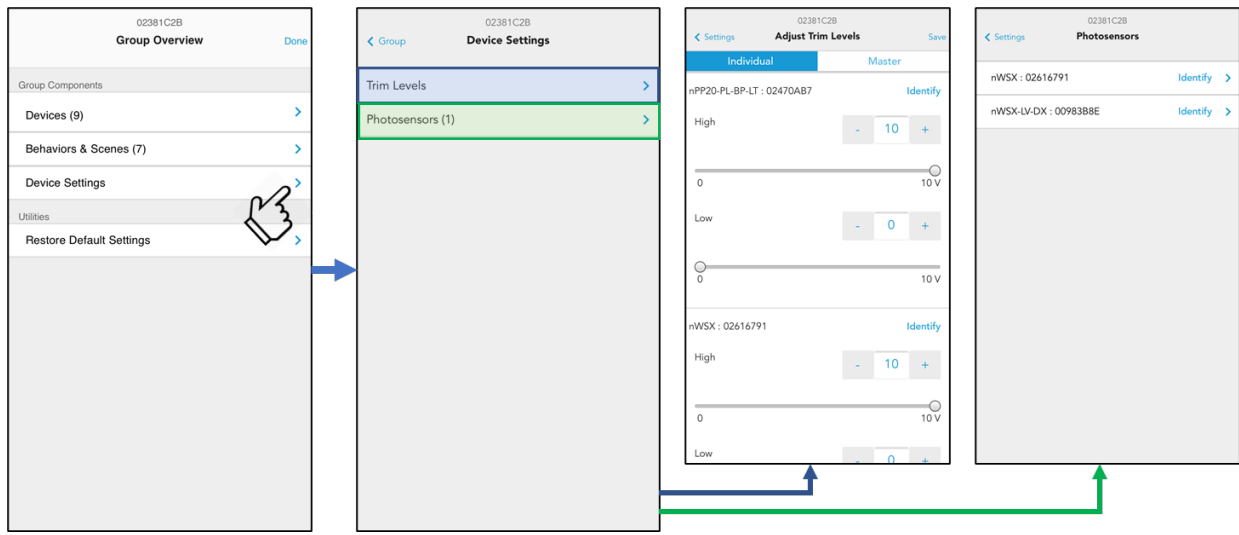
02381C2B
Group Overview
Done

Group Components
Devices (9)
Behaviors & Scenes (7)
Device Settings
Utilities
Restore Default Settings

02381C2B
Group
Device Settings
Trim Levels
Photosensors (1)

02381C2B
Settings
Adjust Trim Levels
Save
Individual
Master
nPP20-PL-BP-LT : 02470AB7
Identify
High
- 10 +
0
10 V
Low
- 0 +
0
10 V
nWSX : 02616791
Identify
High
- 10 +
0
10 V
Low
- 0 +

02381C2B
Settings
Photosensors
nWSX : 02616791
Identify
nWSX-LV-DX : 00983B8E
Identify